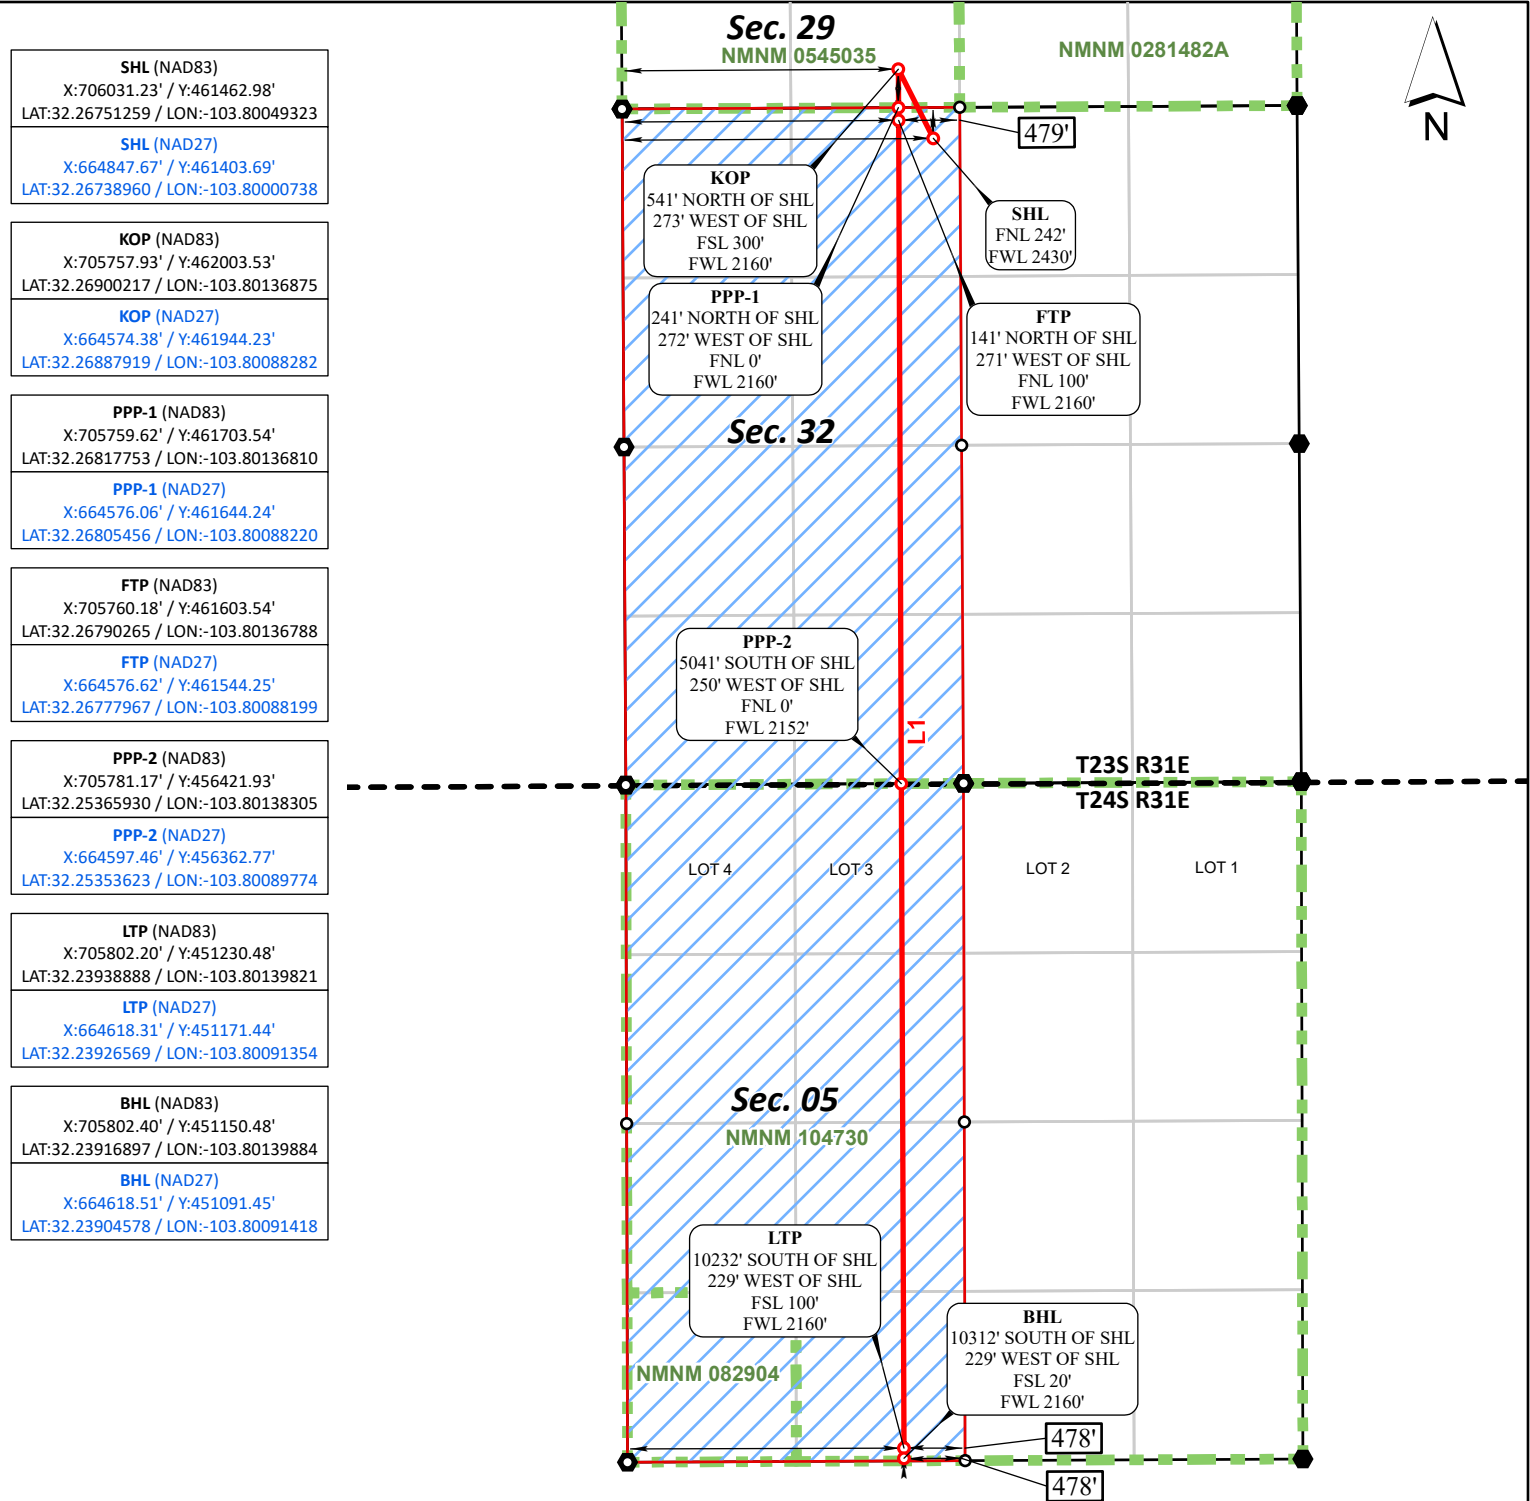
SHL (NAD83)
X:706031.23' / Y:461462.98'
LAT:32.26751259 / LON:-103.80049323

SHL (NAD27)
X:664847.67' / Y:461403.69'
LAT:32.26738960 / LON:-103.80000738

KOP (NAD83)
X:705757.93' / Y:462003.53'
LAT:32.26900217 / LON:-103.80136875

KOP (NAD27)
X:664574.38' / Y:461944.23'
LAT:32.26887919 / LON:-103.80088282

PPP-1 (NAD83)
X:705759.62' / Y:461703.54'
LAT:32.26817753 / LON:-103.80136810

PPP-1 (NAD27)
X:664576.06' / Y:461644.24'
LAT:32.26805456 / LON:-103.80088220

FTP (NAD83)
X:705760.18' / Y:461603.54'
LAT:32.26790265 / LON:-103.80136788

FTP (NAD27)
X:664576.62' / Y:461544.25'
LAT:32.26777967 / LON:-103.80088199

PPP-2 (NAD83)
X:705781.17' / Y:456421.93'
LAT:32.25365930 / LON:-103.80138305

PPP-2 (NAD27)
X:664597.46' / Y:456362.77'
LAT:32.25353623 / LON:-103.80089774

LTP (NAD83)
X:705802.20' / Y:451230.48'
LAT:32.23938888 / LON:-103.80139821

LTP (NAD27)
X:664618.31' / Y:451171.44'
LAT:32.23926569 / LON:-103.80091354

BHL (NAD83)
X:705802.40' / Y:451150.48'
LAT:32.23916897 / LON:-103.80139884

BHL (NAD27)
X:664618.51' / Y:451091.45'
LAT:32.23904578 / LON:-103.80091418

Sec. 29
NMNM 0545035
NMNM 0281482A
N
479'
KOP
541' NORTH OF SHL
273' WEST OF SHL
FSL 300'
FWL 2160'
SHL
FNL 242'
FWL 2430'
PPP-1
241' NORTH OF SHL
272' WEST OF SHL
FNL 0'
FWL 2160'
FTP
141' NORTH OF SHL
271' WEST OF SHL
FNL 100'
FWL 2160'
Sec. 32
PPP-2
5041' SOUTH OF SHL
250' WEST OF SHL
FNL 0'
FWL 2152'
L1
T23S R31E
T24S R31E
LOT 4
LOT 3
LOT 2
LOT 1
Sec. 05
NMNM 104730
LTP
10232' SOUTH OF SHL
229' WEST OF SHL
FSL 100'
FWL 2160'
BHL
10312' SOUTH OF SHL
229' WEST OF SHL
FSL 20'
FWL 2160'
NMNM 082904
478'
478'